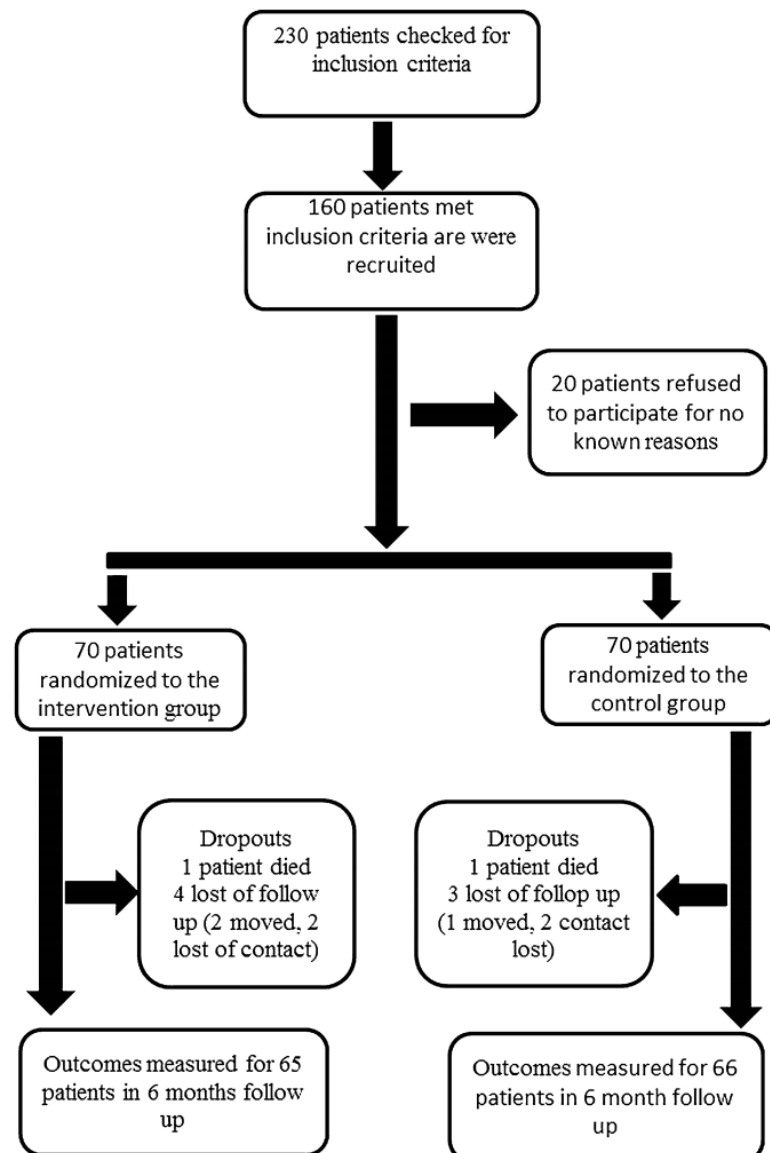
230 patients checked for inclusion criteria

160 patients met inclusion criteria are were recruited

20 patients refused to participate for no known reasons

70 patients randomized to the intervention group

70 patients randomized to the control group

Dropouts
1 patient died
4 lost of follow up (2 moved, 2 lost of contact)

Dropouts
1 patient died
3 lost of follop up (1 moved, 2 contact lost)

Outcomes measured for 65 patients in 6 months follow up

Outcomes measured for 66 patients in 6 month follow up